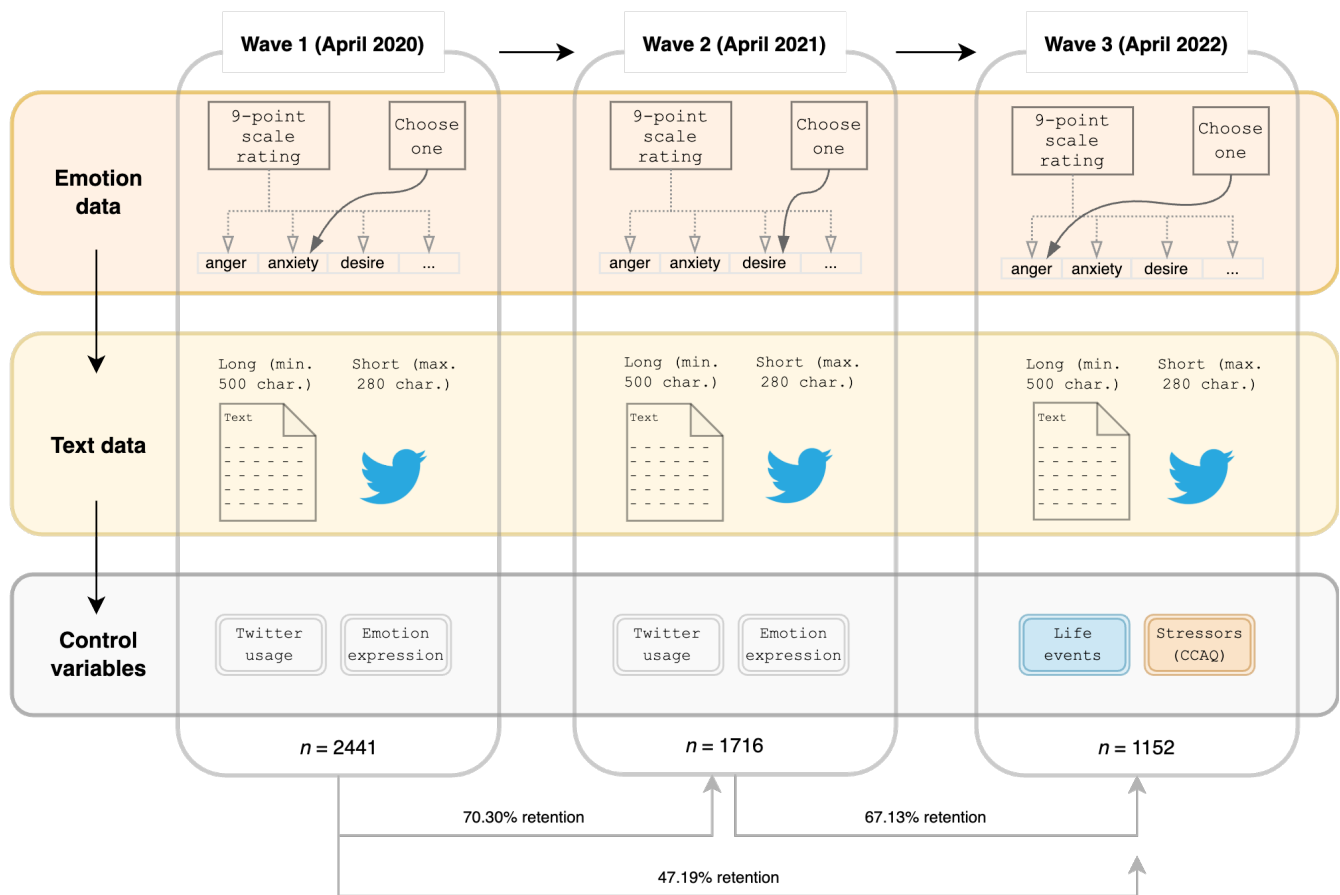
Wave 1 (April 2020)

Wave 2 (April 2021)

Wave 3 (April 2022)

Emotion data

9-point scale rating

Choose one

anger | anxiety | desire | ...

9-point scale rating

Choose one

anger | anxiety | desire | ...

9-point scale rating

Choose one

anger | anxiety | desire | ...

Text data

Long (min. 500 char.)

Short (max. 280 char.)

Text

Long (min. 500 char.)

Short (max. 280 char.)

Text

Long (min. 500 char.)

Short (max. 280 char.)

Text

Control variables

Twitter usage

Emotion expression

Twitter usage

Emotion expression

Life events

Stressors (CCAQ)

$n$ = 2441

$n$ = 1716

$n$ = 1152

70.30% retention

67.13% retention

47.19% retention